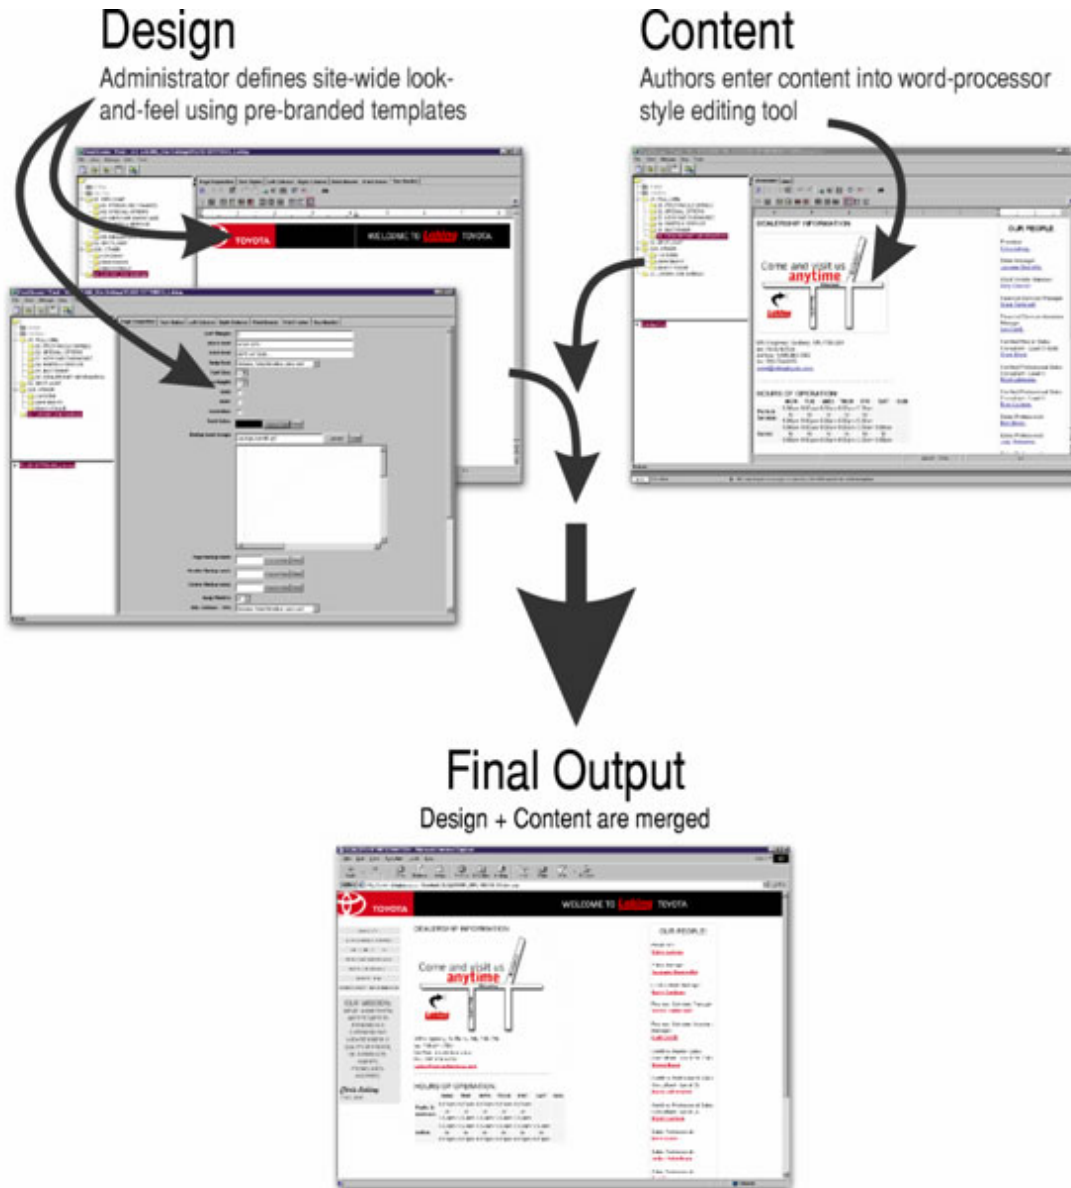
Design
Administrator defines site-wide look-and-feel using pre-branded templates

Content
Authors enter content into word-processor style editing tool

TOYOTA
WELCOME TO Lokken TOYOTA

DEALERSHIP INFORMATION
Come and visit us anytime

OUR PEOPLE

HOURS OF OPERATION

Final Output
Design + Content are merged

TOYOTA
WELCOME TO Lokken TOYOTA
DEALERSHIP INFORMATION
Come and visit us anytime
OUR PEOPLE
HOURS OF OPERATION